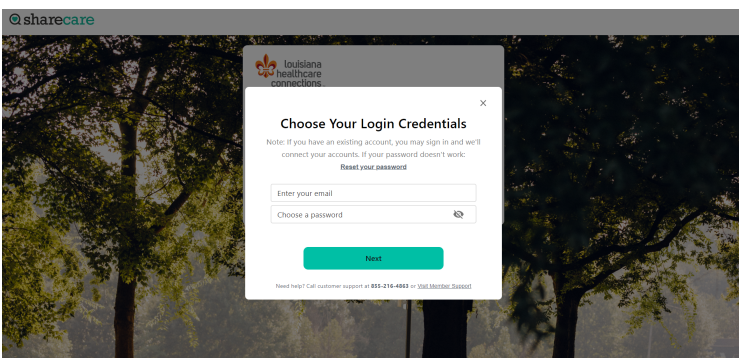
sharecare

louisiana healthcare connections

×

Choose Your Login Credentials

Note: If you have an existing account, you may sign in and we'll connect your accounts. If your password doesn't work: Reset your password

Enter your email

Choose a password

Next

Need help? Call customer support at 855-216-4863 or Visit Member Support